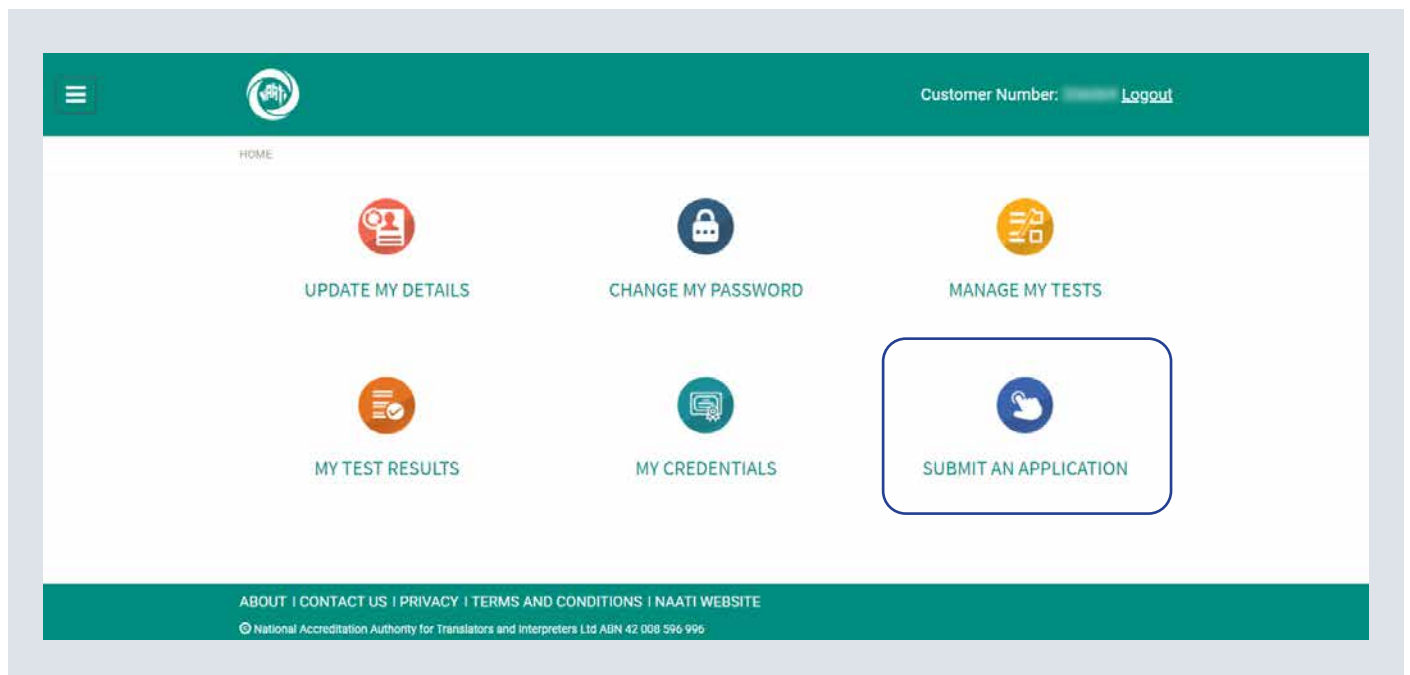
Customer Number: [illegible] Logout

HOME

UPDATE MY DETAILS

CHANGE MY PASSWORD

MANAGE MY TESTS

MY TEST RESULTS

MY CREDENTIALS

SUBMIT AN APPLICATION

ABOUT | CONTACT US | PRIVACY | TERMS AND CONDITIONS | NAATI WEBSITE

© National Accreditation Authority for Translators and Interpreters Ltd ABN 42 008 596 996